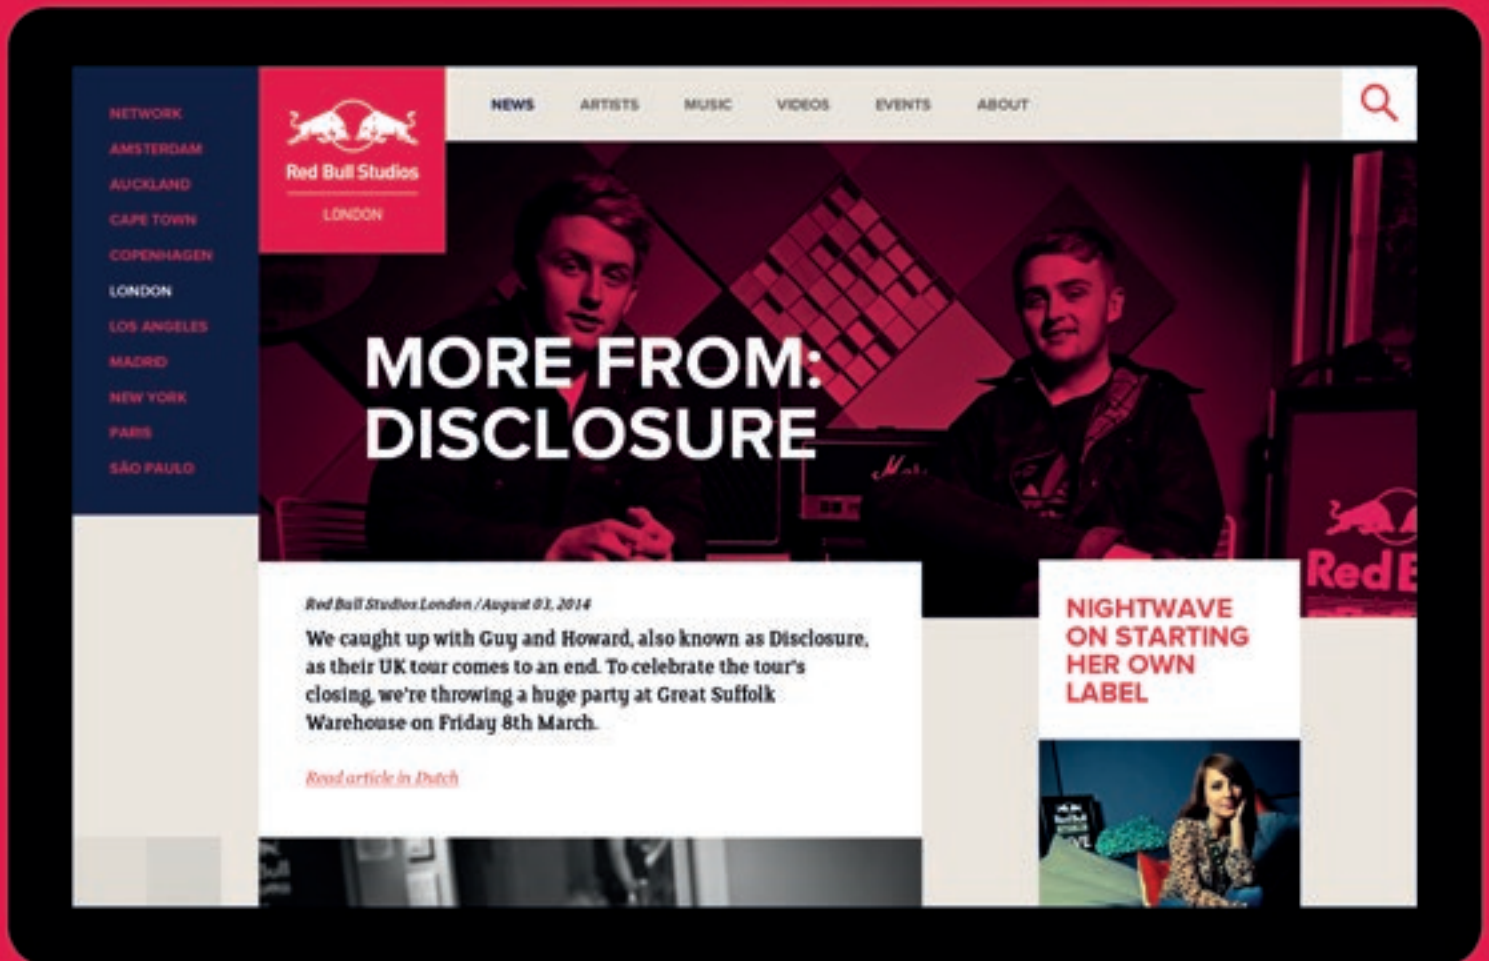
NETWORK
AMSTERDAM
AUCKLAND
CAPE TOWN
COPENHAGEN
LONDON
LOS ANGELES
MADRID
NEW YORK
PARIS
SÃO PAULO

Red Bull Studios
LONDON

NEWS ARTISTS MUSIC VIDEOS EVENTS ABOUT

MORE FROM: DISCLOSURE

Red Bull Studios London / August 03, 2014

We caught up with Guy and Howard, also known as Disclosure, as their UK tour comes to an end. To celebrate the tour's closing, we're throwing a huge party at Great Suffolk Warehouse on Friday 8th March.

Read article in Dutch

NIGHTWAVE ON STARTING HER OWN LABEL

Red B